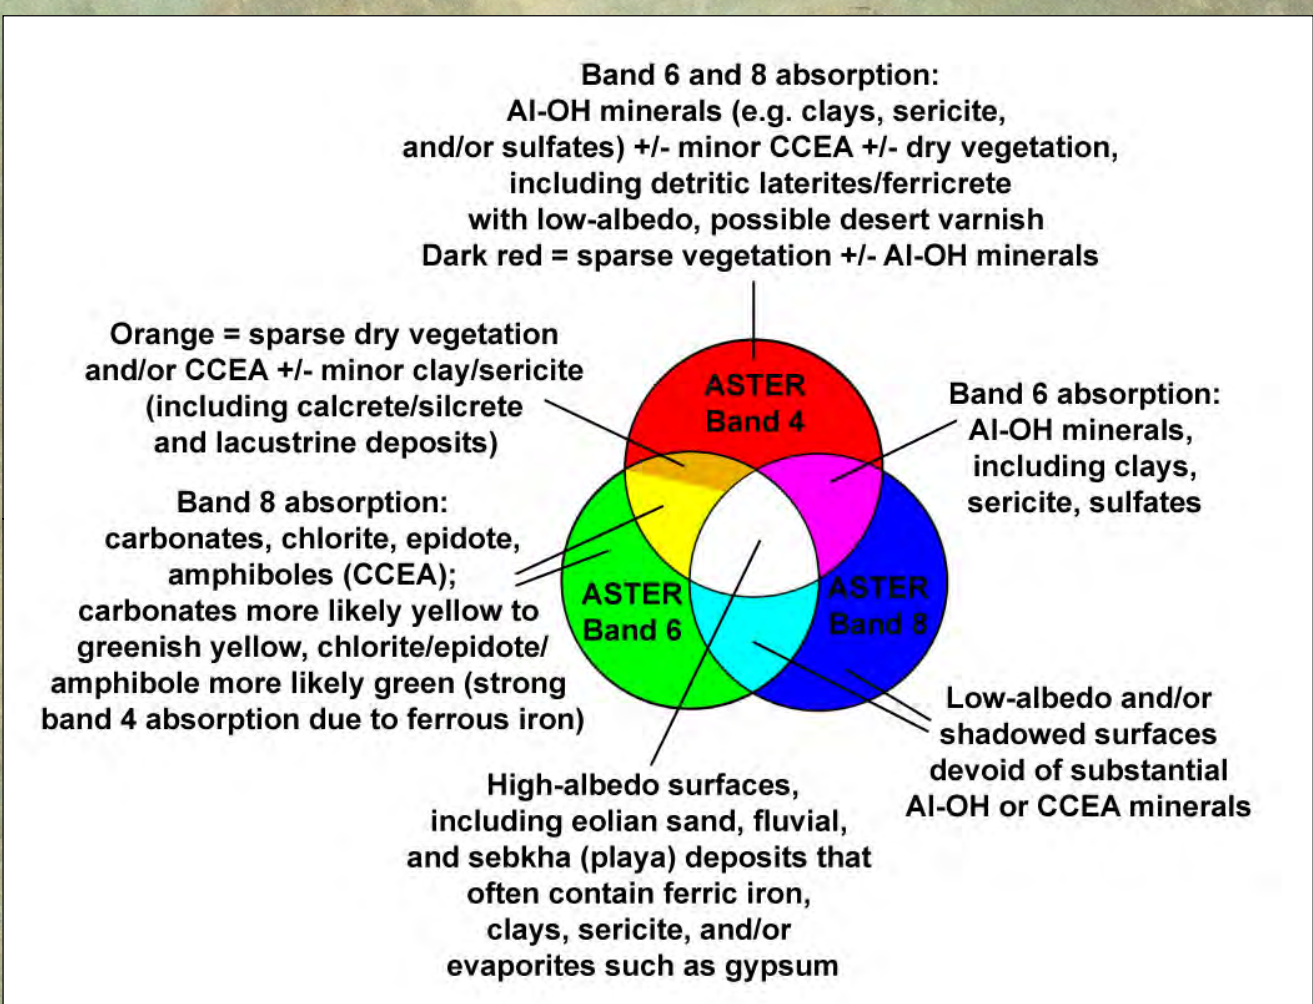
Band 6 and 8 absorption:
Al-OH minerals (e.g. clays, sericite, and/or sulfates) +/- minor CCEA +/- dry vegetation, including detritic laterites/ferricrete with low-albedo, possible desert varnish
Dark red = sparse vegetation +/- Al-OH minerals

Orange = sparse dry vegetation and/or CCEA +/- minor clay/sericite (including calcrete/silcrete and lacustrine deposits)

ASTER Band 4

Band 6 absorption:
Al-OH minerals, including clays, sericite, sulfates

Band 8 absorption:
carbonates, chlorite, epidote, amphiboles (CCEA);
carbonates more likely yellow to greenish yellow, chlorite/epidote/ amphibole more likely green (strong band 4 absorption due to ferrous iron)

ASTER Band 6

ASTER Band 8

Low-albedo and/or shadowed surfaces devoid of substantial Al-OH or CCEA minerals

High-albedo surfaces, including eolian sand, fluvial, and sebkha (playa) deposits that often contain ferric iron, clays, sericite, and/or evaporites such as gypsum